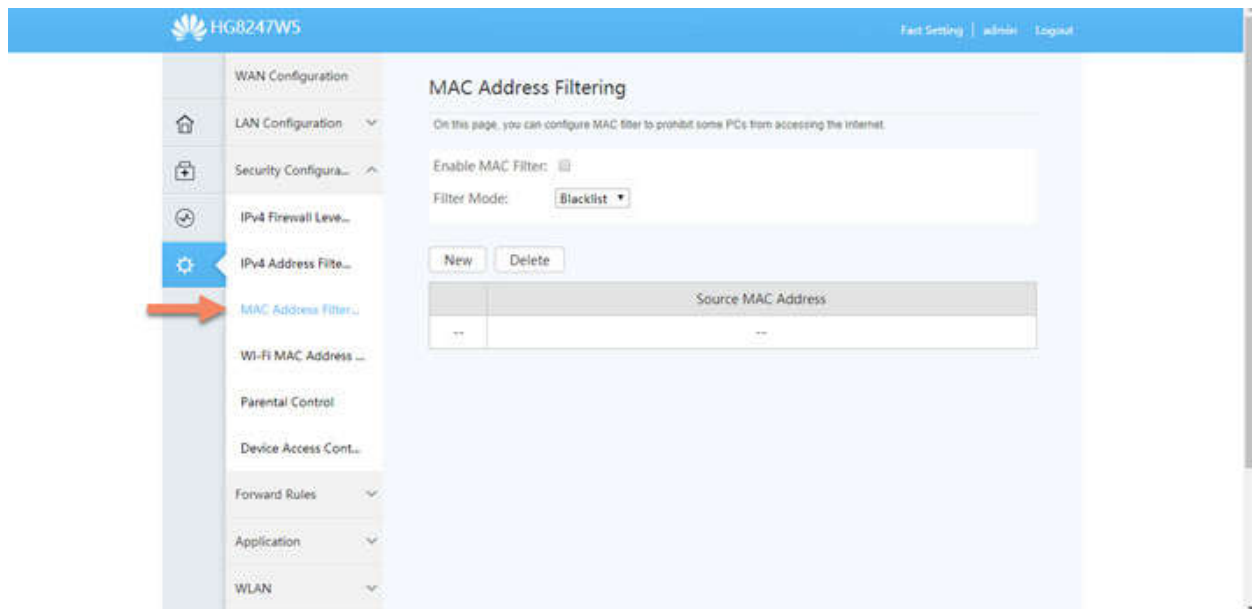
HG8247W5

Fast Setting | admin Logout

WAN Configuration

LAN Configuration

Security Configura...

IPv4 Firewall Leve...

IPv4 Address Filte...

MAC Address Filter...

Wi-Fi MAC Address ...

Parental Control

Device Access Cont...

Forward Rules

Application

WLAN

MAC Address Filtering

On this page, you can configure MAC filter to prohibit some PCs from accessing the Internet.

Enable MAC Filter:

Filter Mode: Blacklist

New Delete

| | Source MAC Address |
|---|---|
| -- | -- |